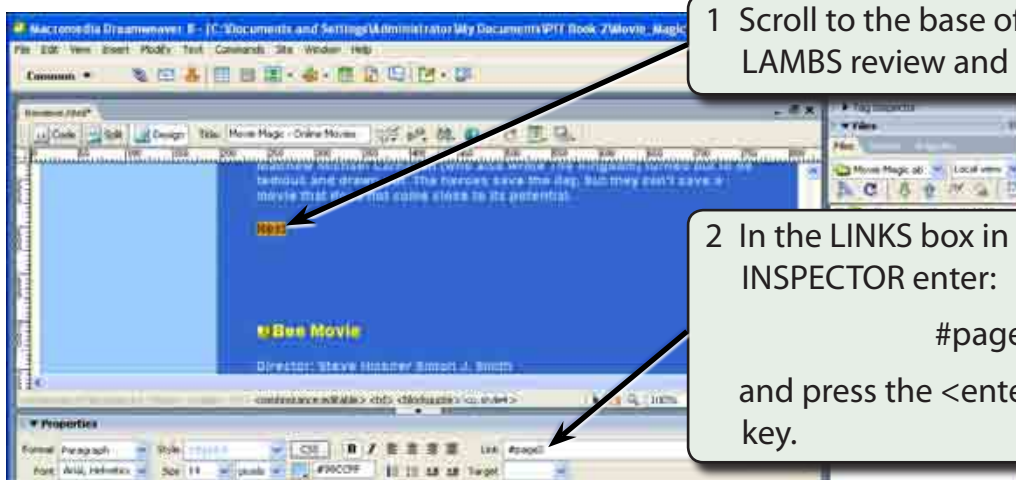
Macromedia Dreamweaver 8 - [C:\Documents and Settings\Administrator\My Documents\PIT Book 2\Movie_Magic

File Edit View Insert Modify Text Commands Site Window Help

Common

Code Split Design Title: Movie Magic - Online Movies

tedious and drawn out. The heroes save the day, but they can't save a movie that does not come close to its potential.

Next

Bee Movie

Director: Steve Hickner Simon J. Smith

Properties

Format Paragraph Style Font Arial, Helvetica Size 14 pixels #99CCFF Link #page2 Target

Files Movie Magic alt Local view

1 Scroll to the base of LAMBS review and

2 In the LINKS box in INSPECTOR enter:

#page

and press the <ente key.